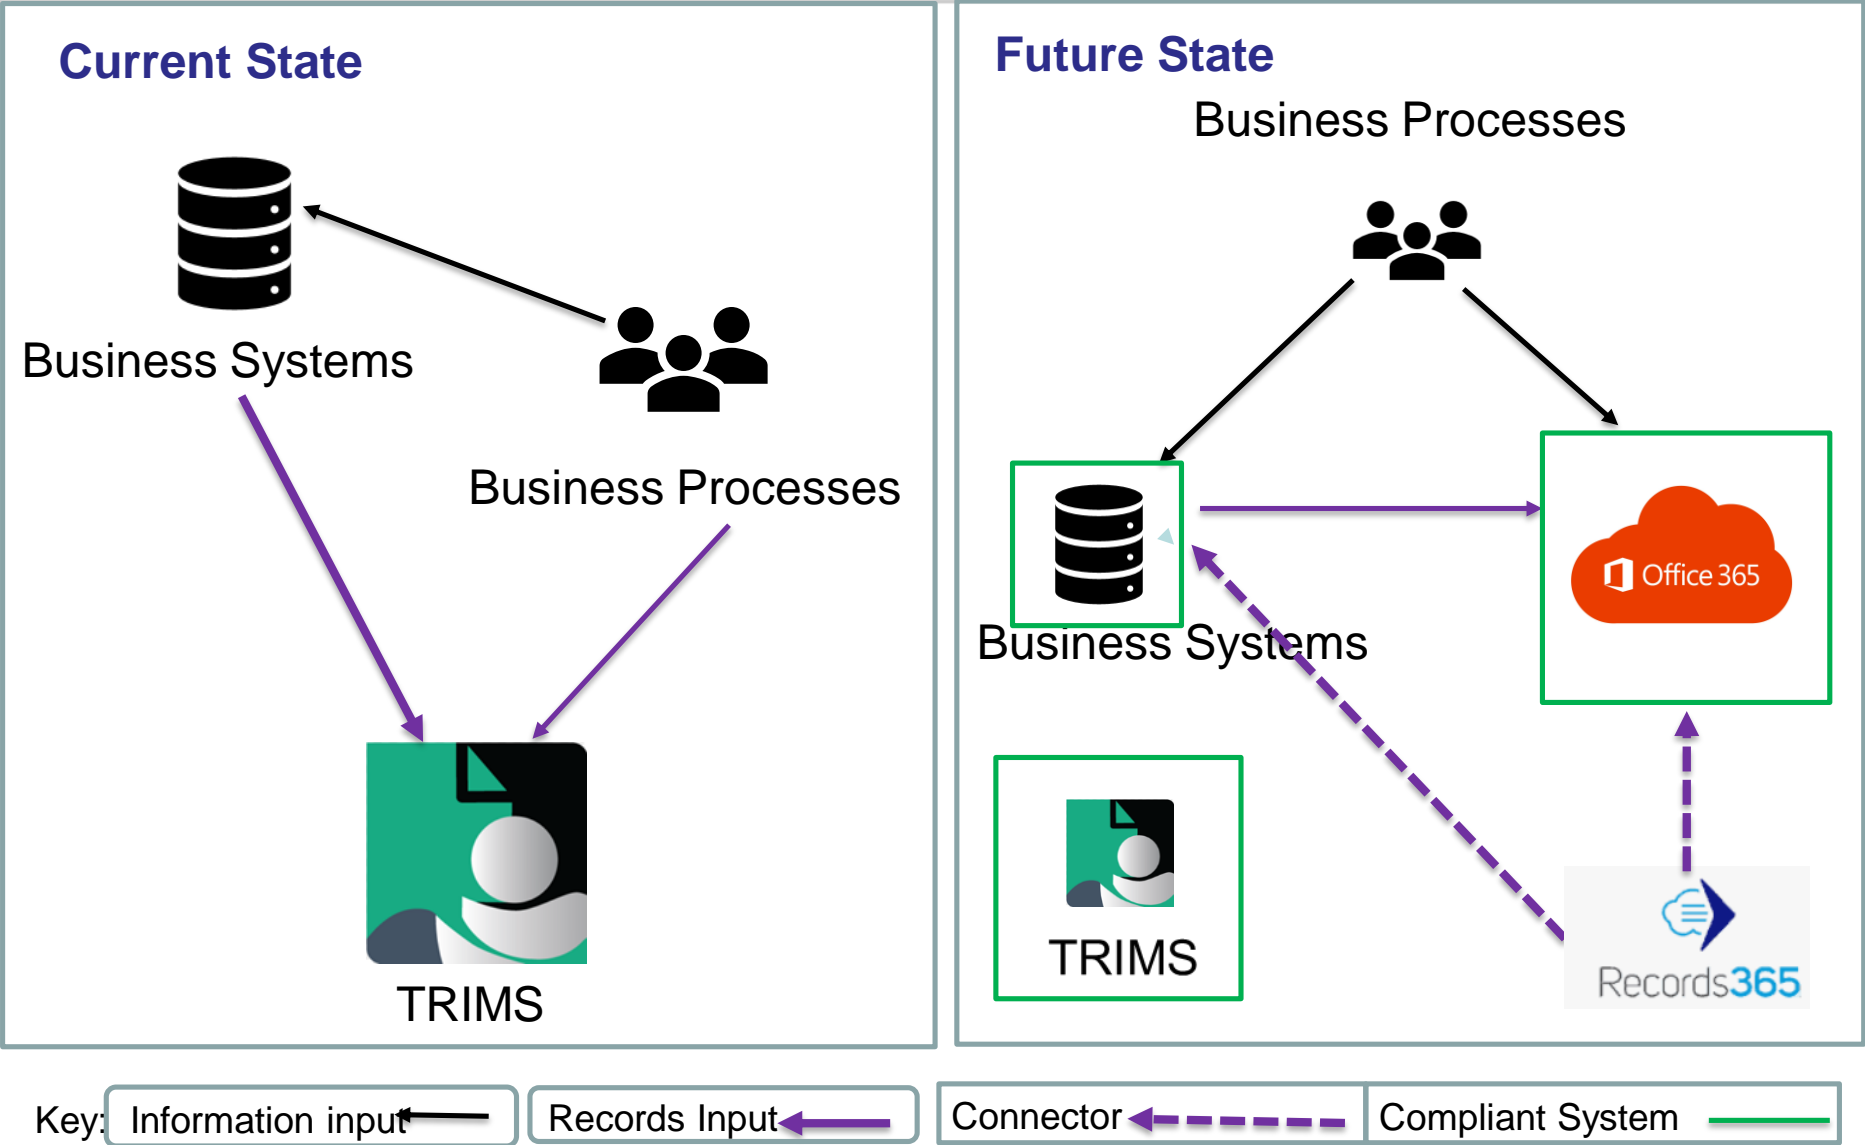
Current State

Business Systems

Business Processes

TRIMS

Future State

Business Processes

Business Systems

Office 365

TRIMS

Records365

Key: Information input

Records Input

Connector

Compliant System